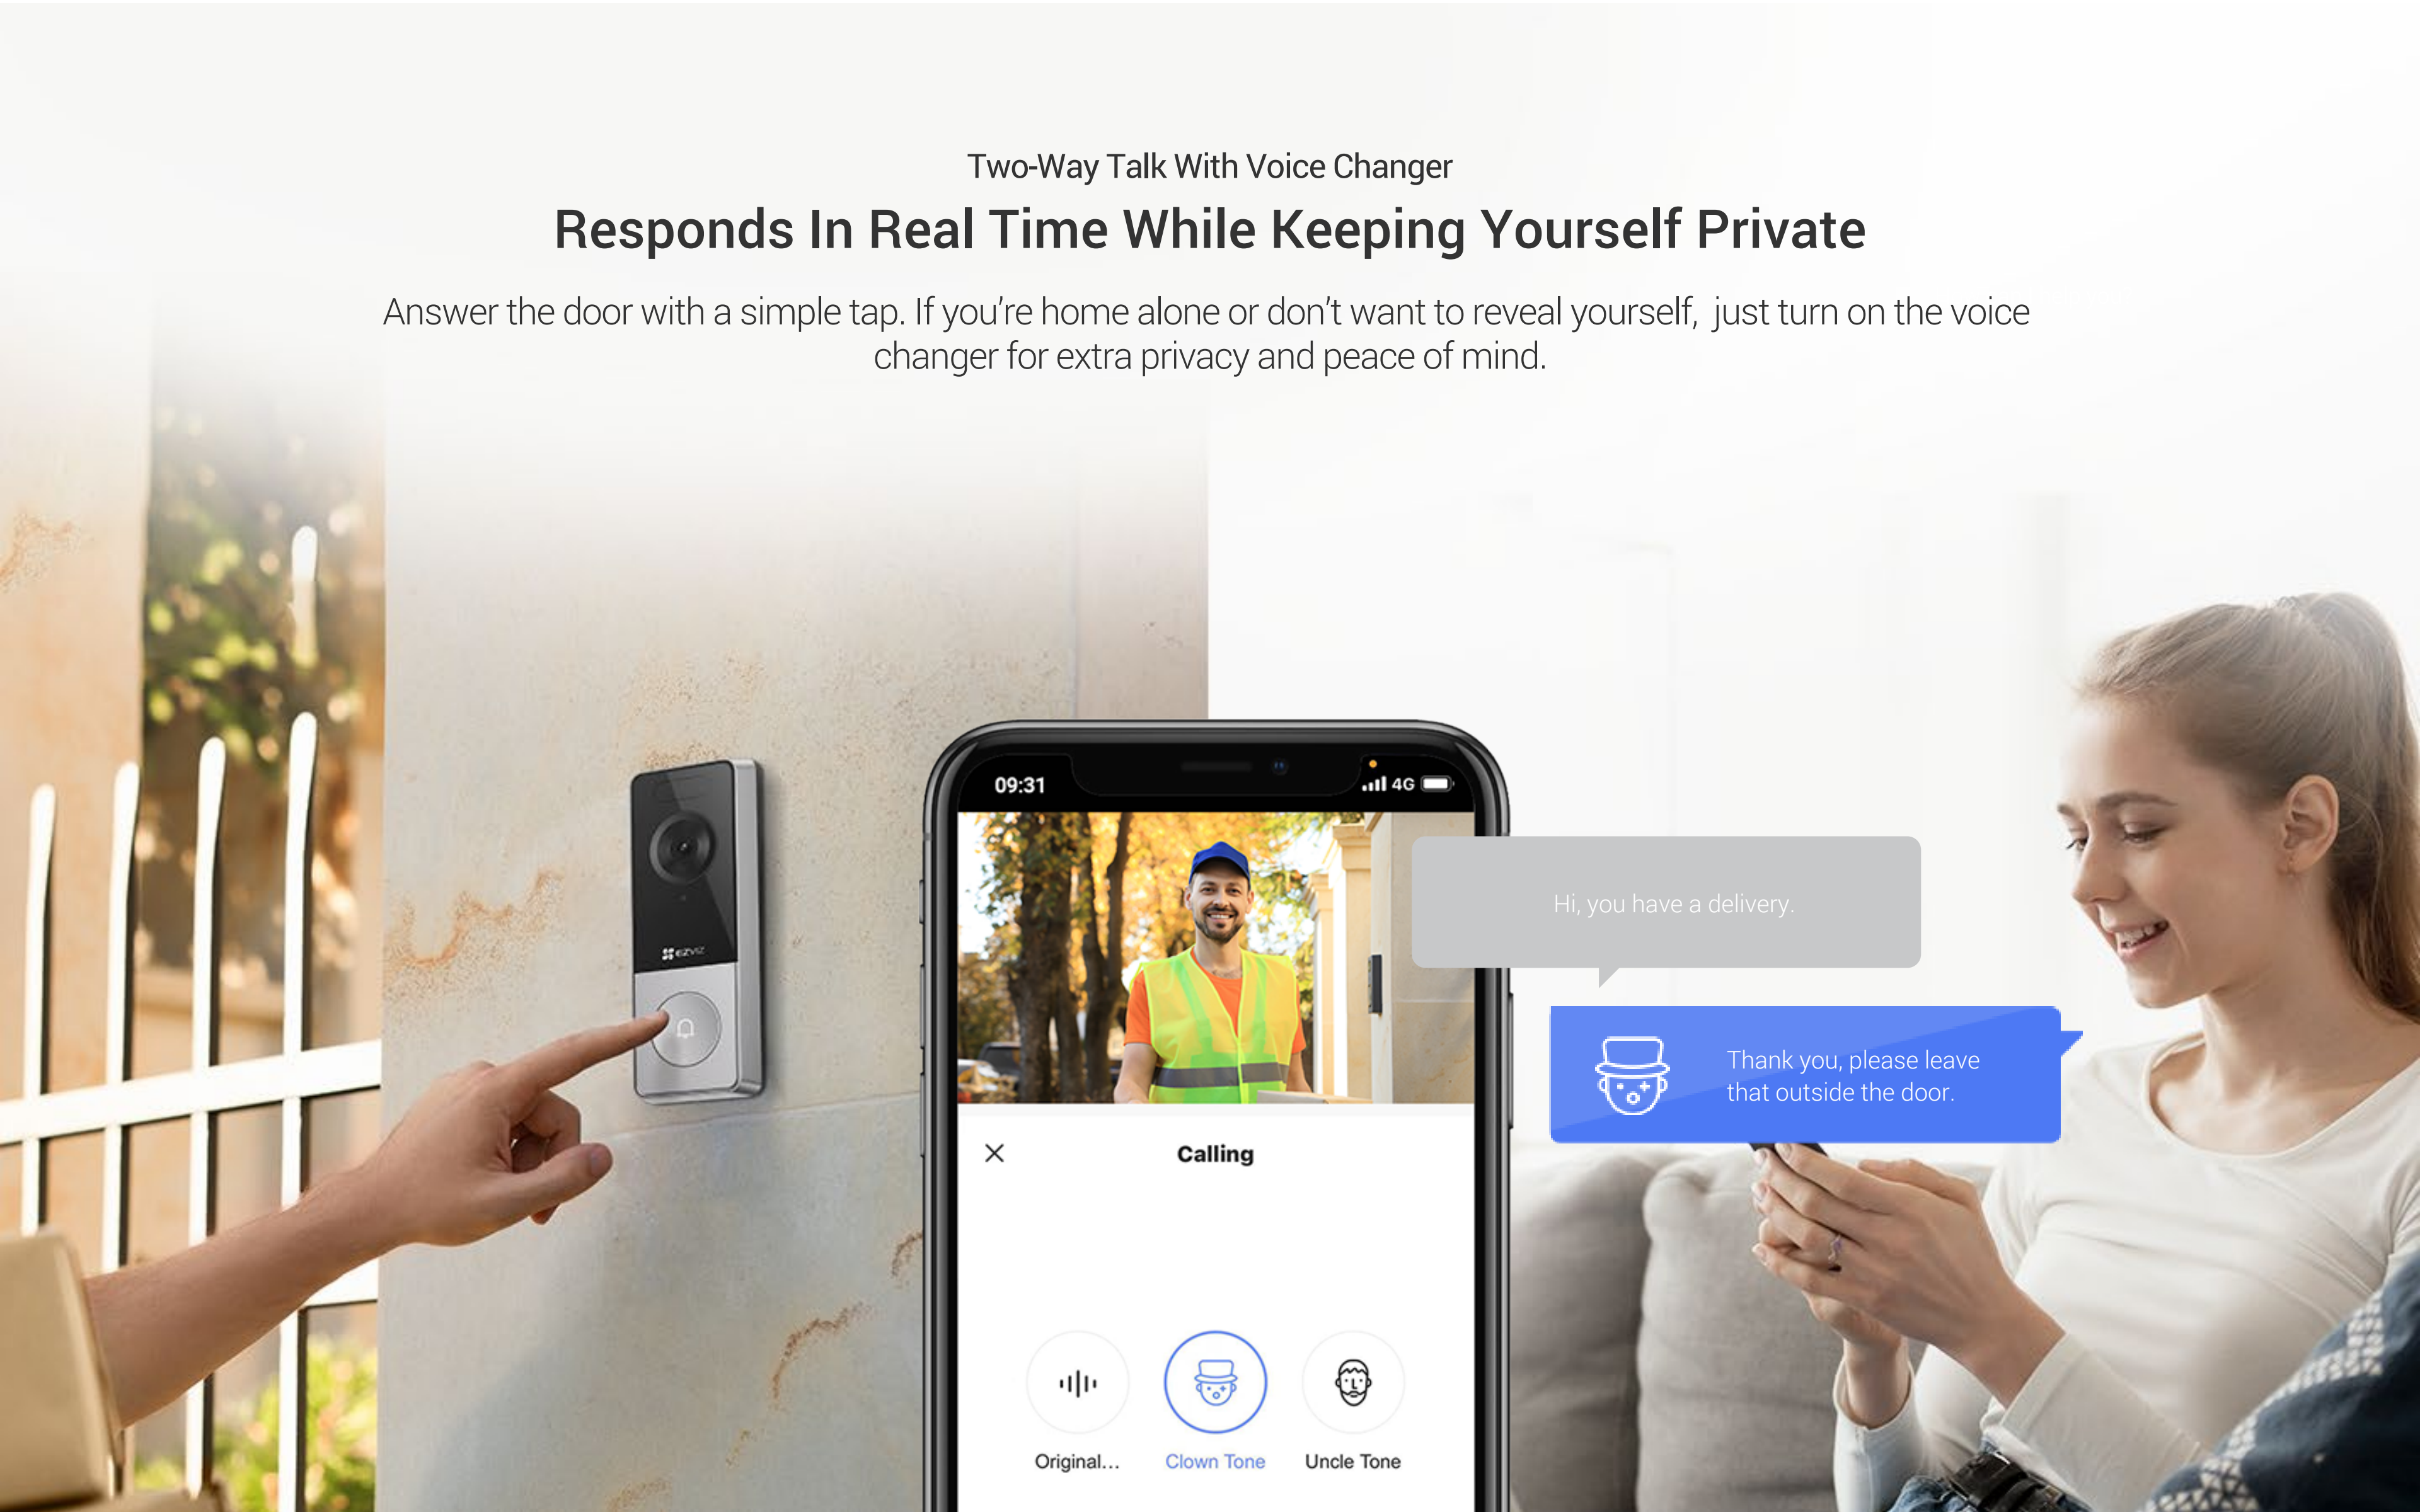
Two-Way Talk With Voice Changer

Responds In Real Time While Keeping Yourself Private

Answer the door with a simple tap. If you're home alone or don't want to reveal yourself, just turn on the voice changer for extra privacy and peace of mind.

ezviz

09:31

4G

Calling

Original...

Clown Tone

Uncle Tone

Hi, you have a delivery.

Thank you, please leave that outside the door.